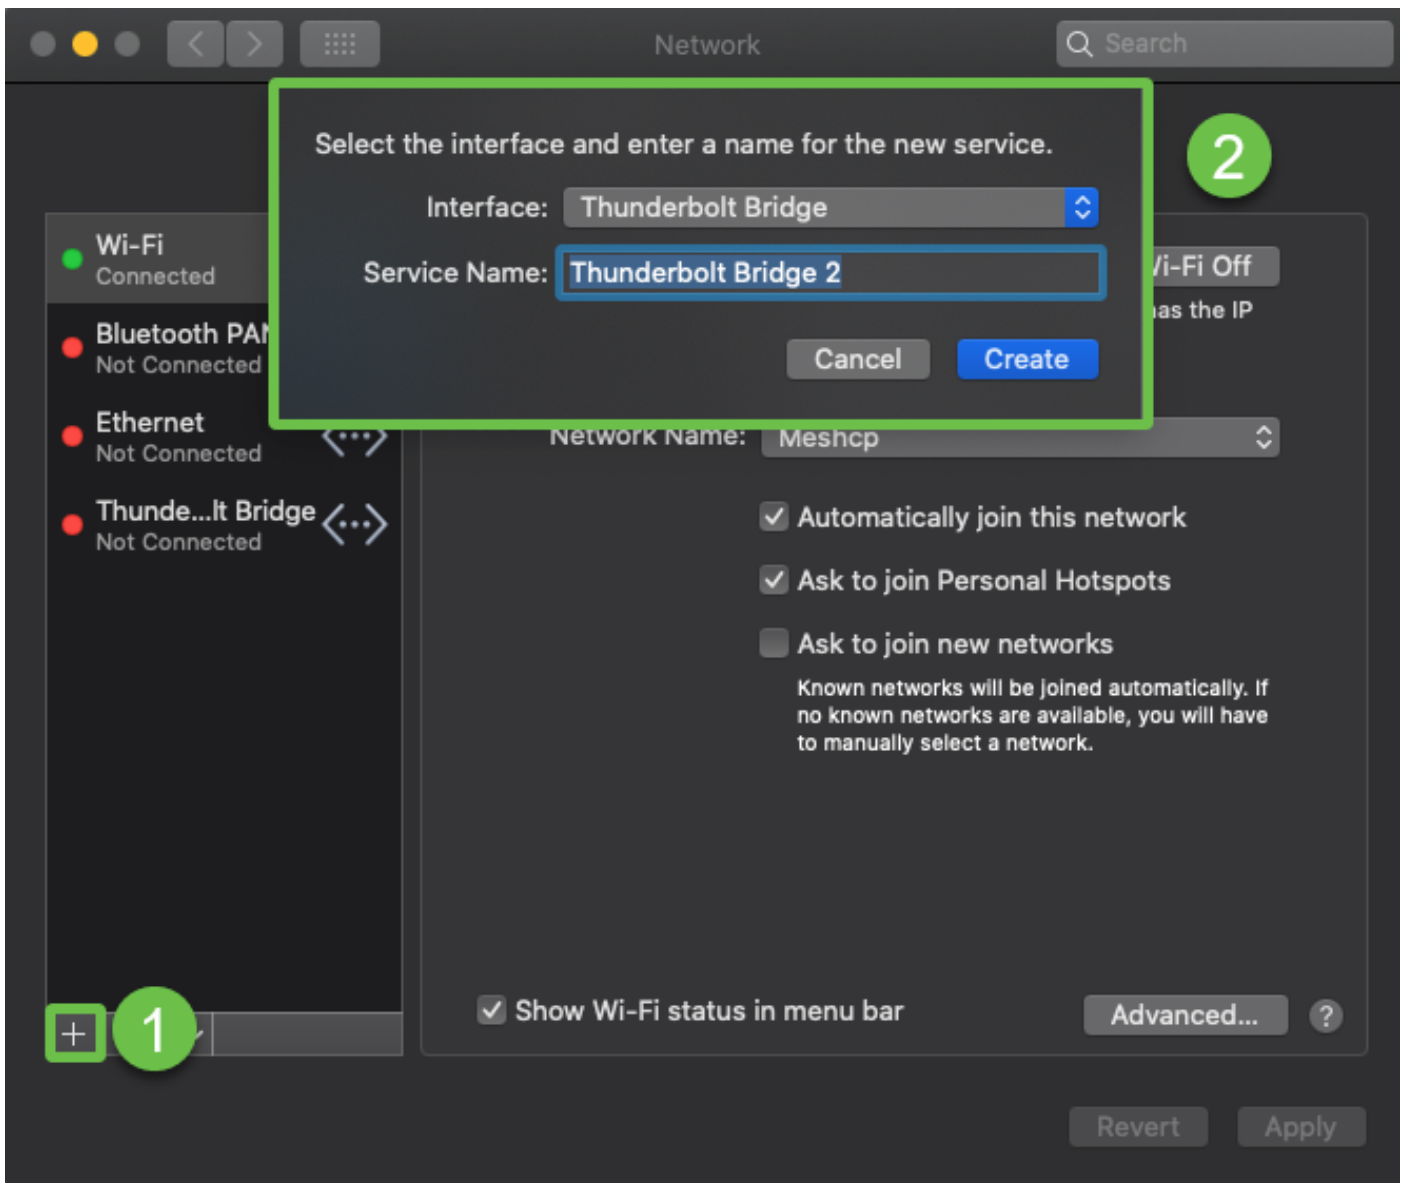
Network

Search

Select the interface and enter a name for the new service.

Interface: Thunderbolt Bridge

Service Name: Thunderbolt Bridge 2

Cancel Create

2

Wi-Fi
Connected

Bluetooth PAN
Not Connected

Ethernet
Not Connected

Thunde...lt Bridge
Not Connected

/i-Fi Off

ias the IP

Network Name: Meshcp

Automatically join this network

Ask to join Personal Hotspots

Ask to join new networks

Known networks will be joined automatically. If no known networks are available, you will have to manually select a network.

+

1

Show Wi-Fi status in menu bar

Advanced...

?

Revert

Apply